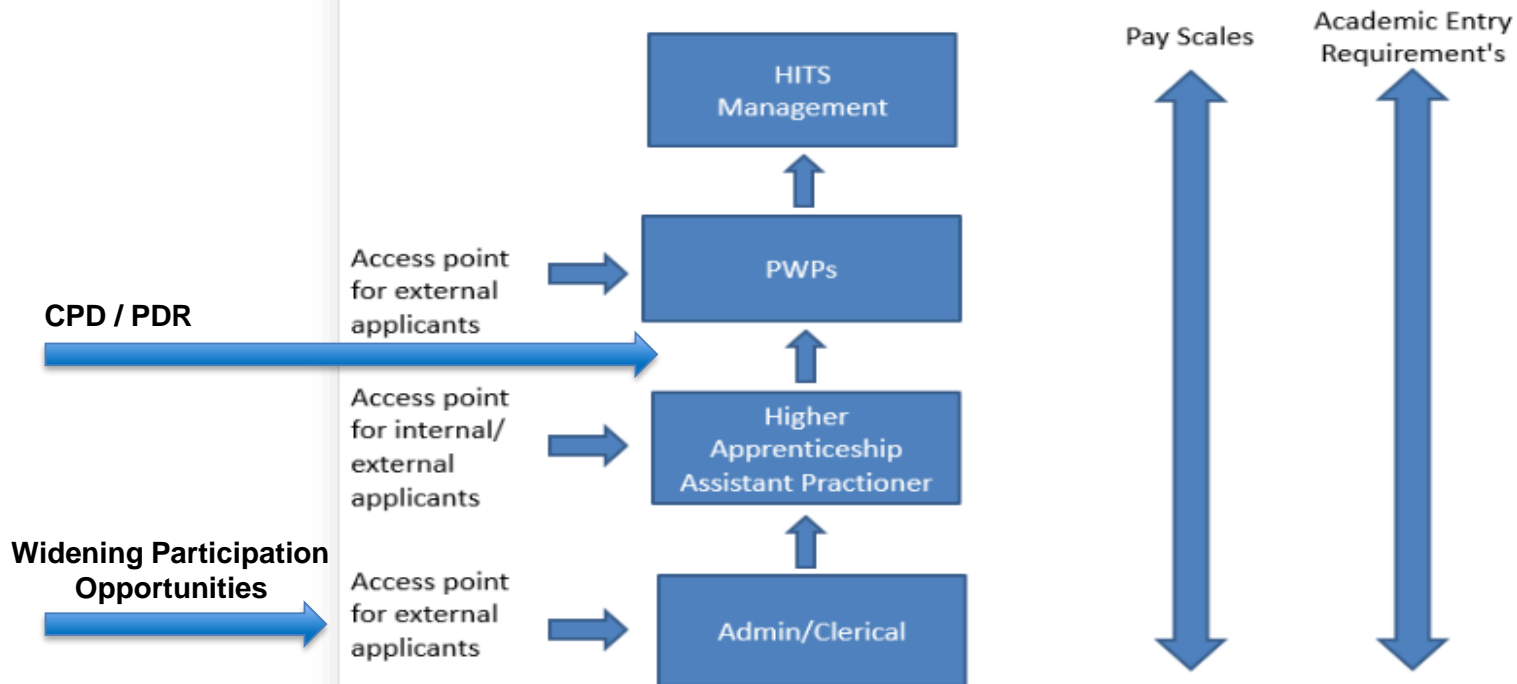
HITS Management

Pay Scales

Academic Entry Requirement's

Access point for external applicants

PWPs

CPD / PDR

Access point for internal/ external applicants

Higher Apprenticeship Assistant Practioner

Widening Participation Opportunities

Access point for external applicants

Admin/Clerical